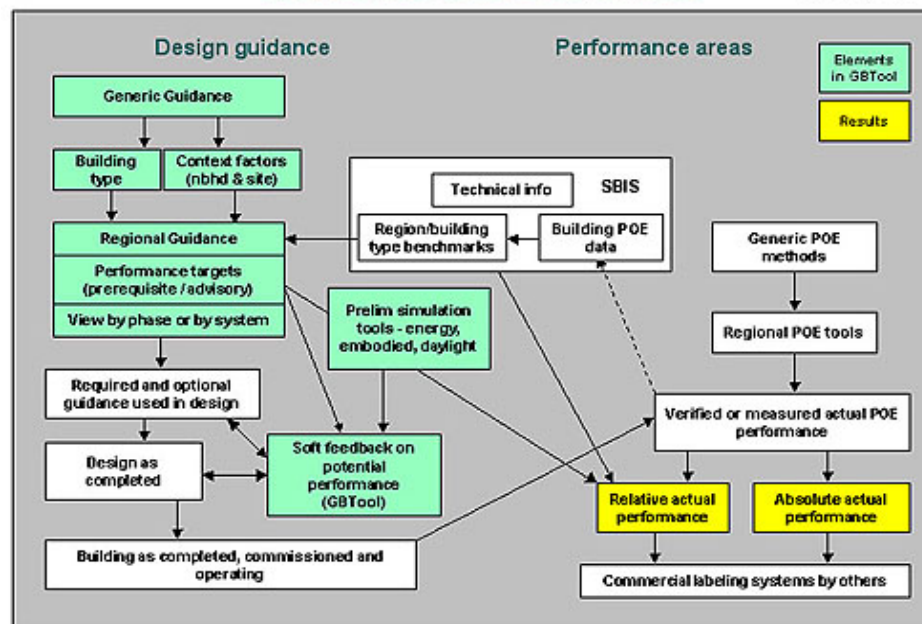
Design guidance

Performance areas

Elements in GBTool

Results

Generic Guidance

Building type

Context factors (nbhd & site)

Regional Guidance

Performance targets (prerequisite /advisory)

View by phase or by system

Required and optional guidance used in design

Design as completed

Building as completed, commissioned and operating

Prelim simulation tools - energy, embodied, daylight

Soft feedback on potential performance (GBTool)

SBIS

Technical info

Region/building type benchmarks

Building POE data

Generic POE methods

Regional POE tools

Verified or measured actual POE performance

Relative actual performance

Absolute actual performance

Commercial labeling systems by others